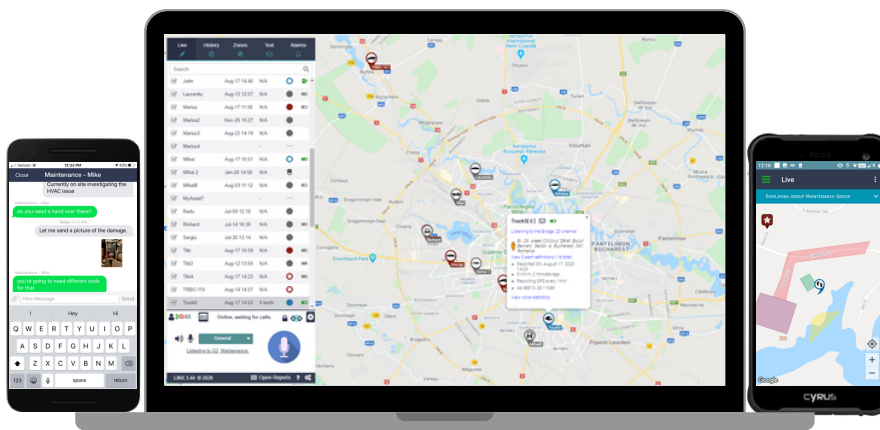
Verizon 12:33 PM
Close Maintenance - Mike
Currently on site investigating the HVAC issue
do you need a hand over there?
Let me send a picture of the damage.
you're going to need different tools for that.
New Message Send
I Hey Hi
Q W E R T Y U I O P
A S D F G H J K L
Z X C V B N M
123 space return

Live History Zones Text Alarms
Search
John Aug 17 14:46 N/A
Laurentiu Aug 13 12:57 N/A
Marius Aug 17 11:35 N/A
Marius2 Nov 26 19:27 N/A
Marius3 Aug 17 12:15 N/A
Marius4
Mihai Aug 17 10:33 N/A
Mihai 2 Jan 26 14:56 N/A
MihaiB Aug 16 13:17 N/A
MyAsset7
Radu Jul 09 12:10 N/A
Richard Jul 14 16:36 N/A
Sergiu Jul 29 13:14 N/A
Tibi Aug 17 19:58 N/A
Tibi2 Aug 17 14:43 N/A
Tibi4 Aug 17 14:23 N/A
TRBO 116 Aug 17 14:47 N/A
Truck1 Aug 17 14:52 3 km/h
Online, waiting for calls.
General
Listening to: Maintenance
LINX 1.44 © 2020 Open Reports

Truck1 61
Listening to the Bridge: 22 channel
Reported On: August 17 2020 14:52
Speed: 3 km/h
Reporting GPS every 1 min
View 6 alert definitions
View route statistics
Parcul Herăstrău
PANTELIMON BUCHAREST
Mogoșoaia
Chiajna
Voluntari
Pantelimon
Cernica
Popești-Leordeni
Bragadiru
Domnești
Afumați
Ștefăneștii de Jos
Dobroești
Chitila
Otopeni

12:10
Live
Displaying group Maintenance Group
Google
CYRUS